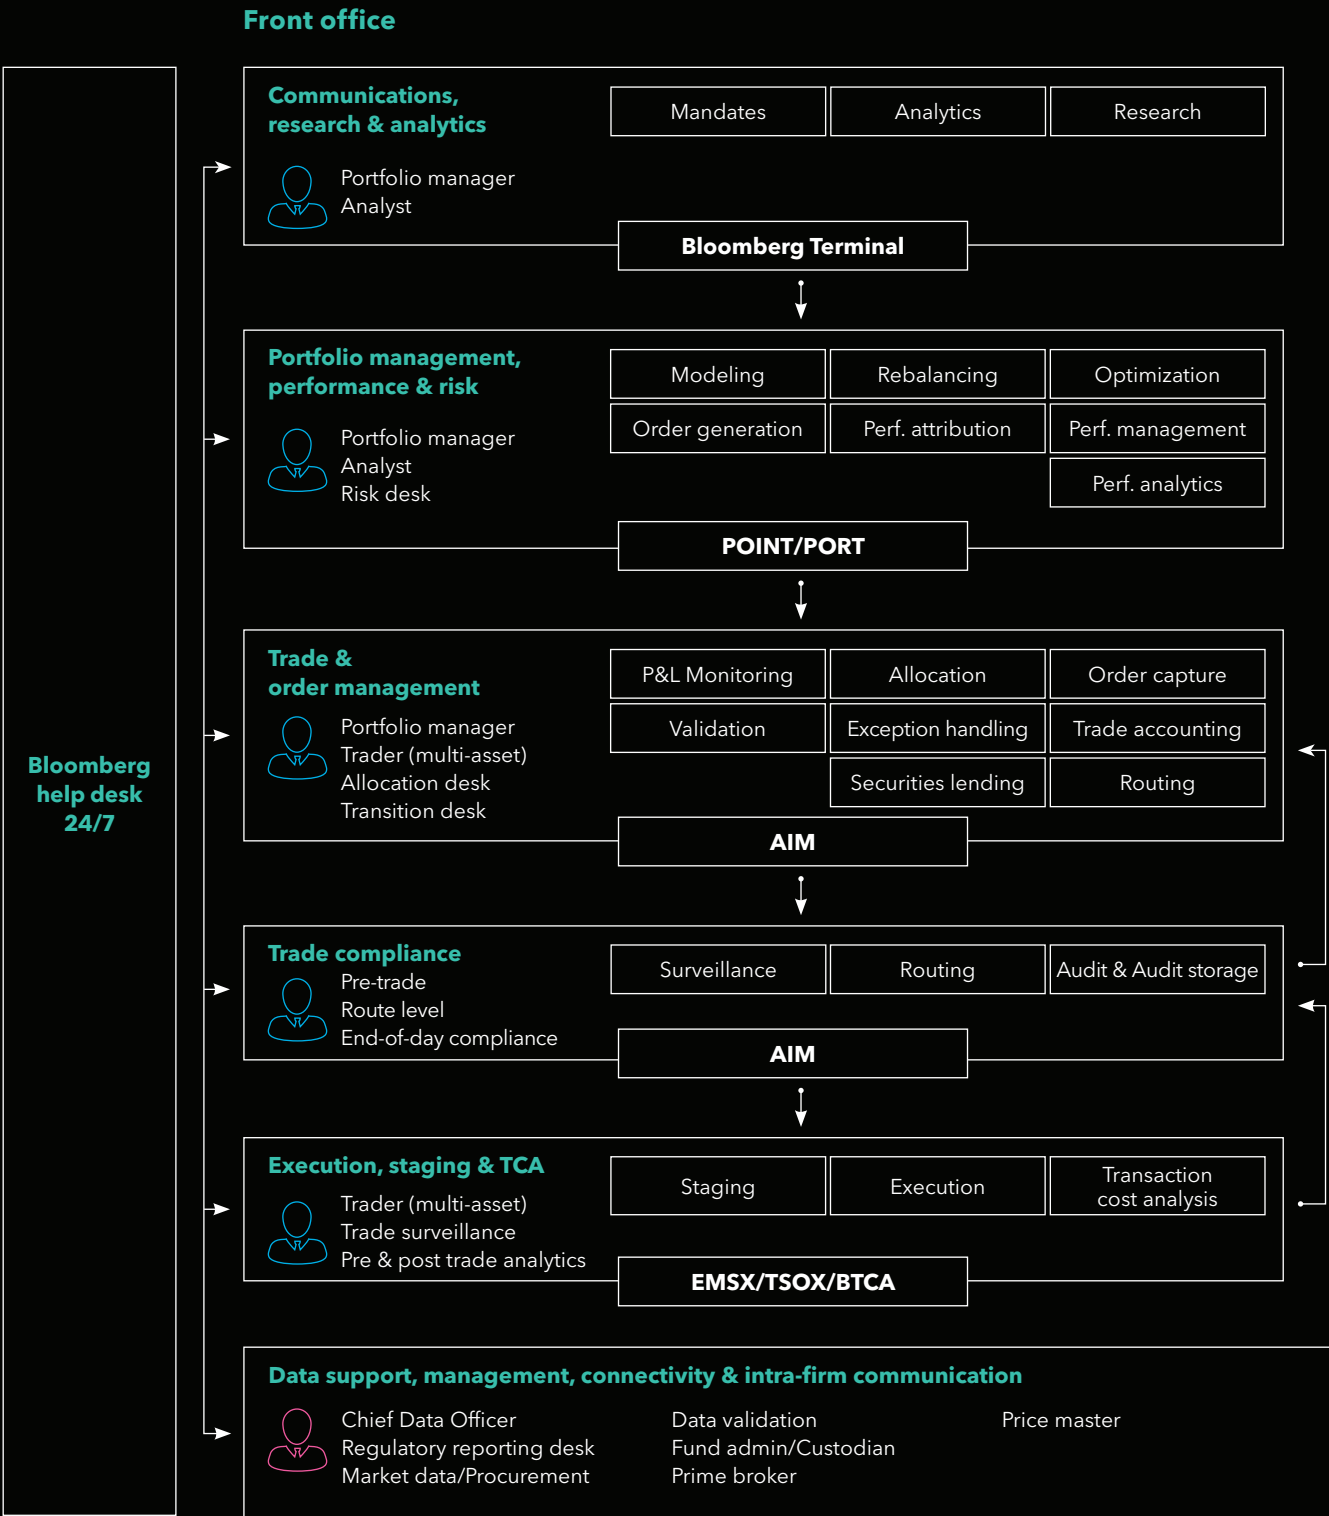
Front office

Bloomberg help desk 24/7

Communications, research & analytics

Portfolio manager
Analyst

| Mandates | Analytics | Research |
|---|---|---|

Bloomberg Terminal

Portfolio management, performance & risk

Portfolio manager
Analyst
Risk desk

| Modeling | Rebalancing | Optimization |
|---|---|---|
| Order generation | Perf. attribution | Perf. management |
| | | Perf. analytics |

POINT/PORT

Trade & order management

Portfolio manager
Trader (multi-asset)
Allocation desk
Transition desk

| P&L Monitoring | Allocation | Order capture |
|---|---|---|
| Validation | Exception handling | Trade accounting |
| | Securities lending | Routing |

AIM

Trade compliance

Pre-trade
Route level
End-of-day compliance

| Surveillance | Routing | Audit & Audit storage |
|---|---|---|

AIM

Execution, staging & TCA

Trader (multi-asset)
Trade surveillance
Pre & post trade analytics

| Staging | Execution | Transaction cost analysis |
|---|---|---|

EMSX/TSOX/BTCA

Data support, management, connectivity & intra-firm communication

Chief Data Officer
Regulatory reporting desk
Market data/Procurement

Data validation
Fund admin/Custodian
Prime broker

Price master